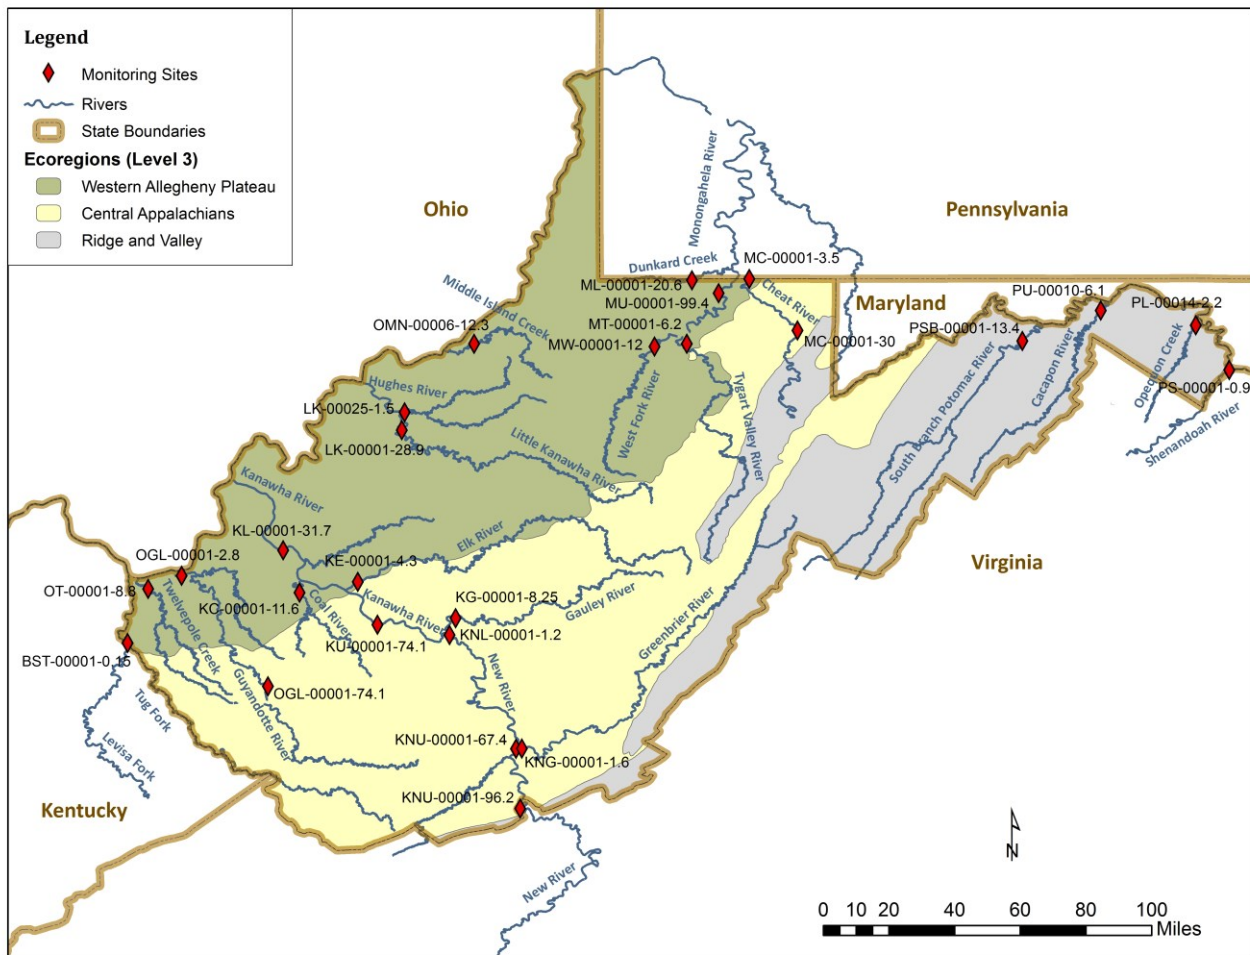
Legend

Monitoring Sites

Rivers

State Boundaries

Ecoregions (Level 3)

Western Allegheny Plateau

Central Appalachians

Ridge and Valley

Ohio

Pennsylvania

Maryland

Virginia

Kentucky

Monongahela River

Dunkard Creek

MC-00001-3.5

ML-00001-20.6

MU-00001-99.4

Cheat River

MC-00001-30

MT-00001-6.2

MW-00001-12

Middle Island Creek

OMN-00006-12.3

Hughes River

LK-00025-1.5

LK-00001-28.9

Little Kanawha River

West Fork River

Tygart Valley River

PU-00010-6.1

PL-00014-2.2

PSB-00001-13.4

South Branch Potomac River

Cacapon River

Opequon Creek

PS-00001-0.9

Shenandoah River

Kanawha River

KL-00001-31.7

OGL-00001-2.8

Elk River

KE-00001-4.3

OT-00001-8.8

KC-00001-11.6

Twelvepole Creek

Coal River

Kanawha River

KG-00001-8.25

Gauley River

KNL-00001-1.2

KU-00001-74.1

Greenbrier River

BST-00001-0.15

OGL-00001-74.1

Tug Fork

Guyandotte River

New River

Levisa Fork

KNU-00001-67.4

KNG-00001-1.6

KNU-00001-96.2

New River

N

0 10 20 40 60 80 100 Miles